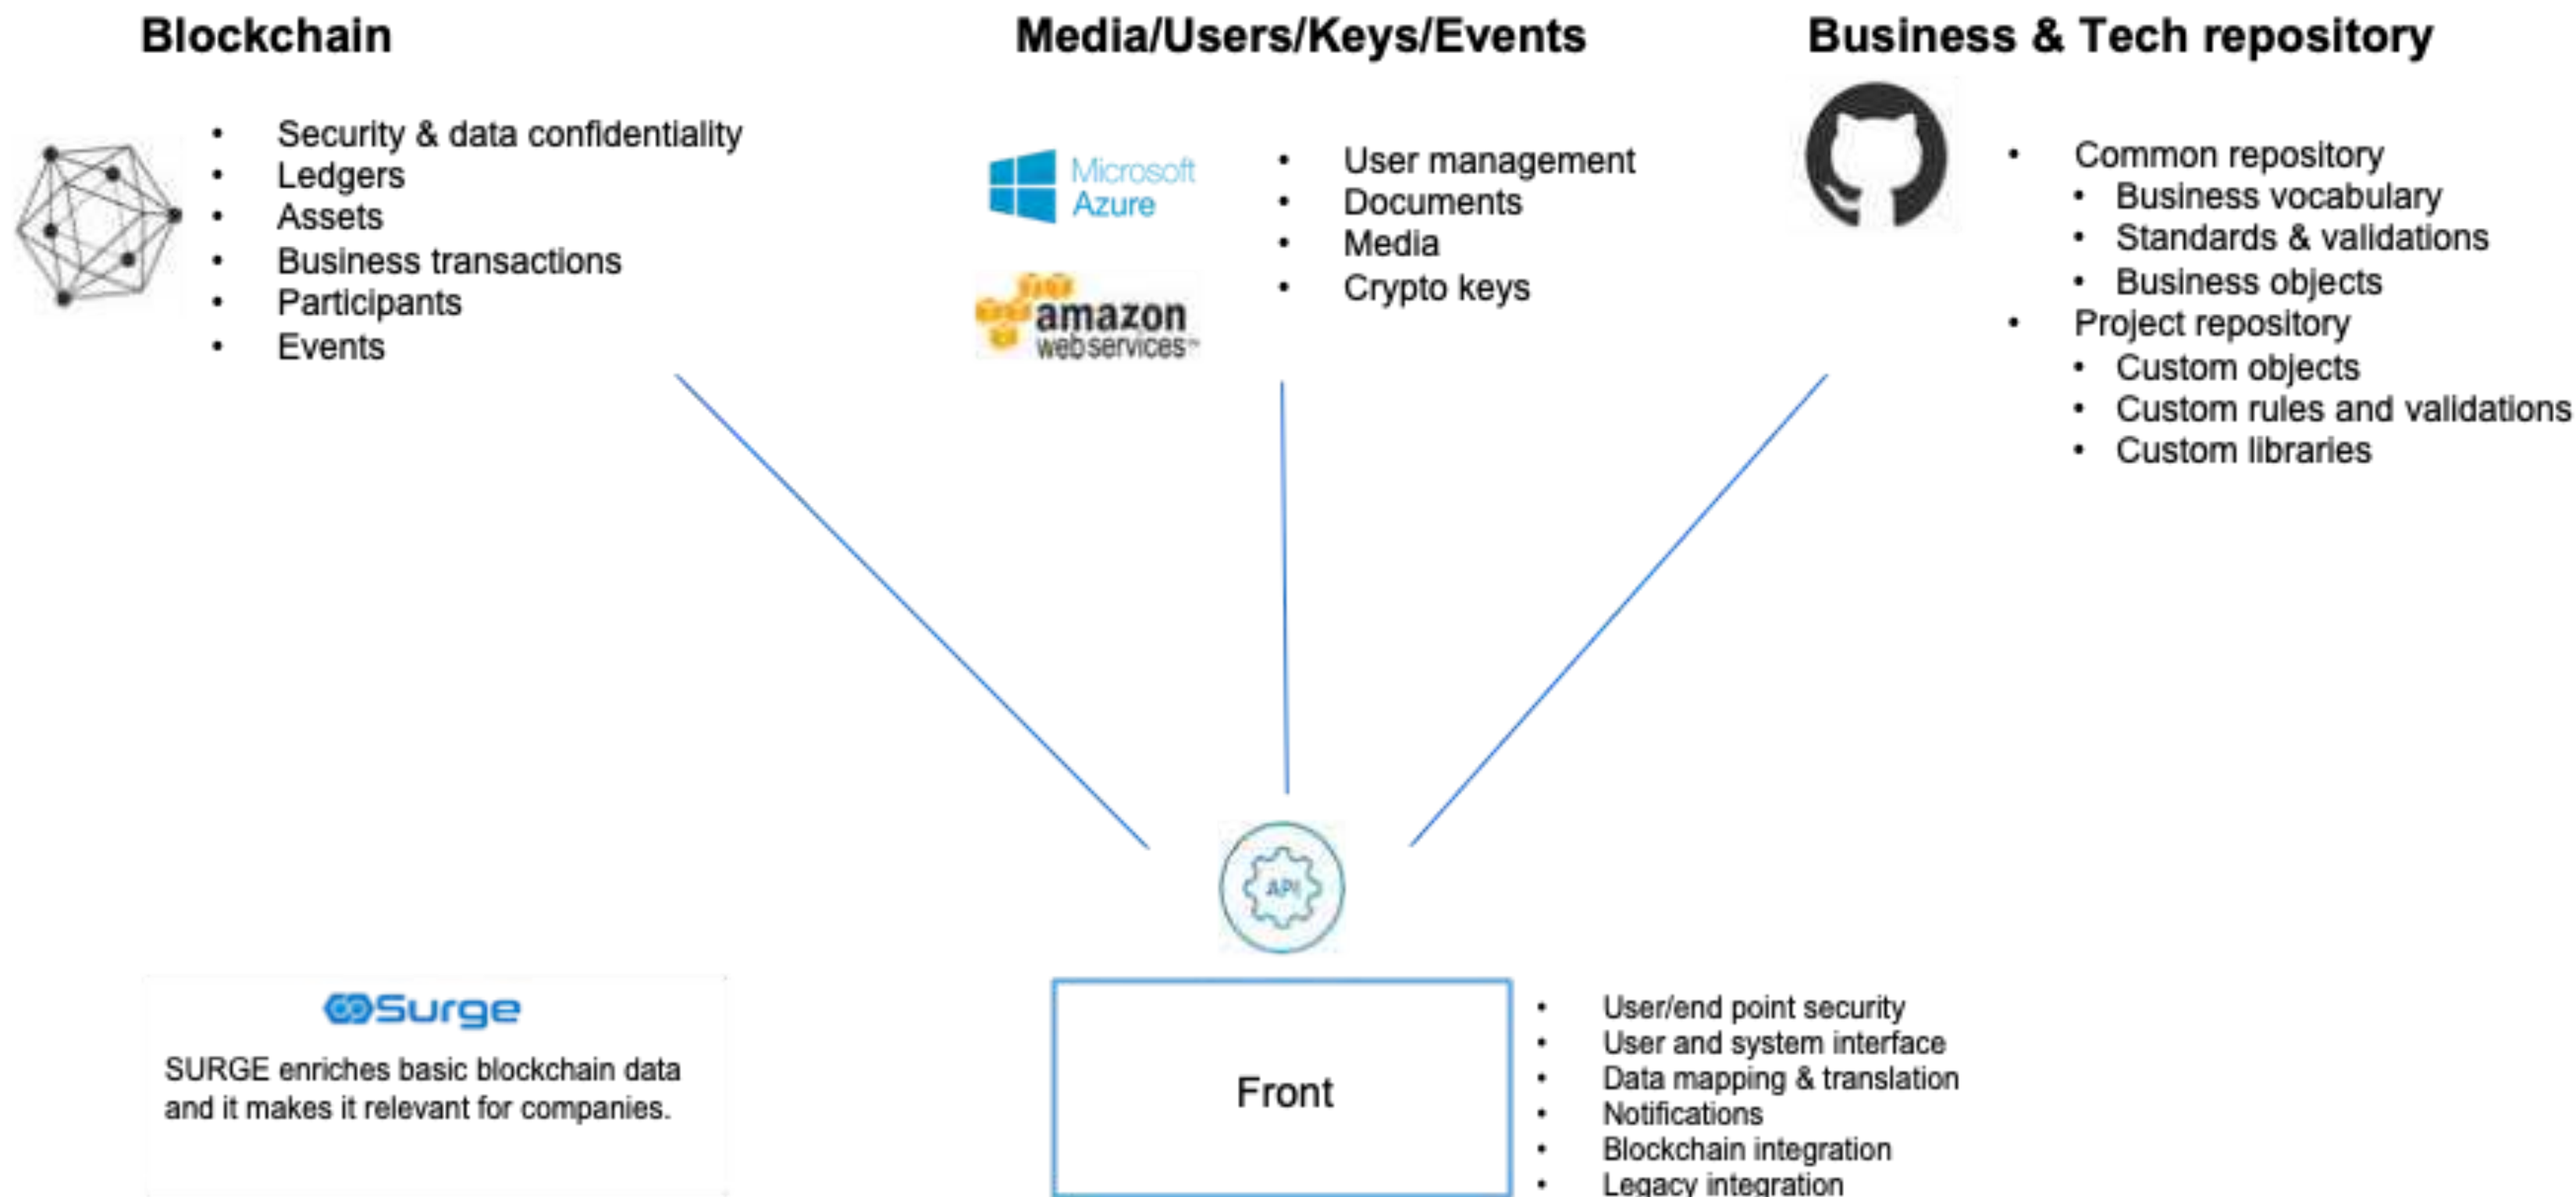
Blockchain

- Security & data confidentiality
- Ledgers
- Assets
- Business transactions
- Participants
- Events

Media/Users/Keys/Events

Microsoft Azure

amazon web services

- User management
- Documents
- Media
- Crypto keys

Business & Tech repository

- Common repository
  - Business vocabulary
  - Standards & validations
  - Business objects
- Project repository
  - Custom objects
  - Custom rules and validations
  - Custom libraries

API

Surge

SURGE enriches basic blockchain data and it makes it relevant for companies.

Front

- User/end point security
- User and system interface
- Data mapping & translation
- Notifications
- Blockchain integration
- Legacy integration